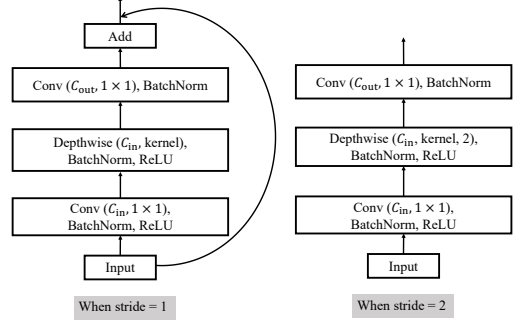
Add

Conv ($C_{\text{out}}$, $1 \times 1$), BatchNorm

Depthwise ($C_{\text{in}}$, kernel), BatchNorm, ReLU

Conv ($C_{\text{in}}$, $1 \times 1$), BatchNorm, ReLU

Input

When stride = 1

Conv ($C_{\text{out}}$, $1 \times 1$), BatchNorm

Depthwise ($C_{\text{in}}$, kernel, 2), BatchNorm, ReLU

Conv ($C_{\text{in}}$, $1 \times 1$), BatchNorm, ReLU

Input

When stride = 2